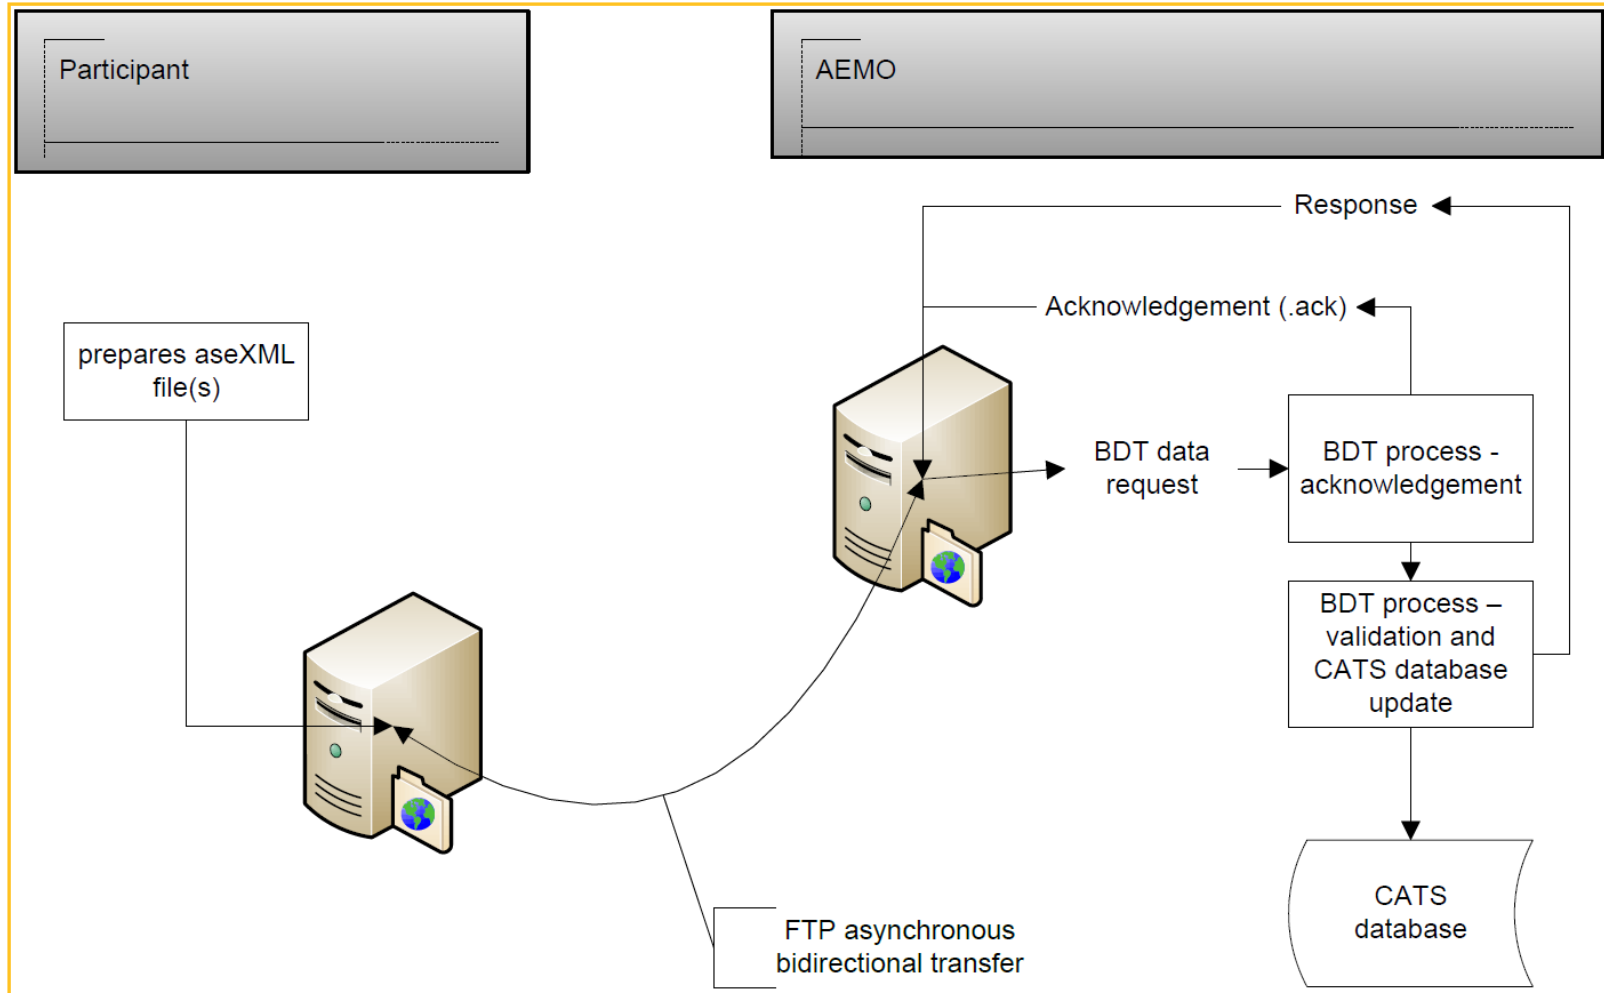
Participant

AEMO

Response

Acknowledgement (.ack)

prepares aseXML file(s)

BDT data request

BDT process - acknowledgement

BDT process – validation and CATS database update

CATS database

FTP asynchronous bidirectional transfer